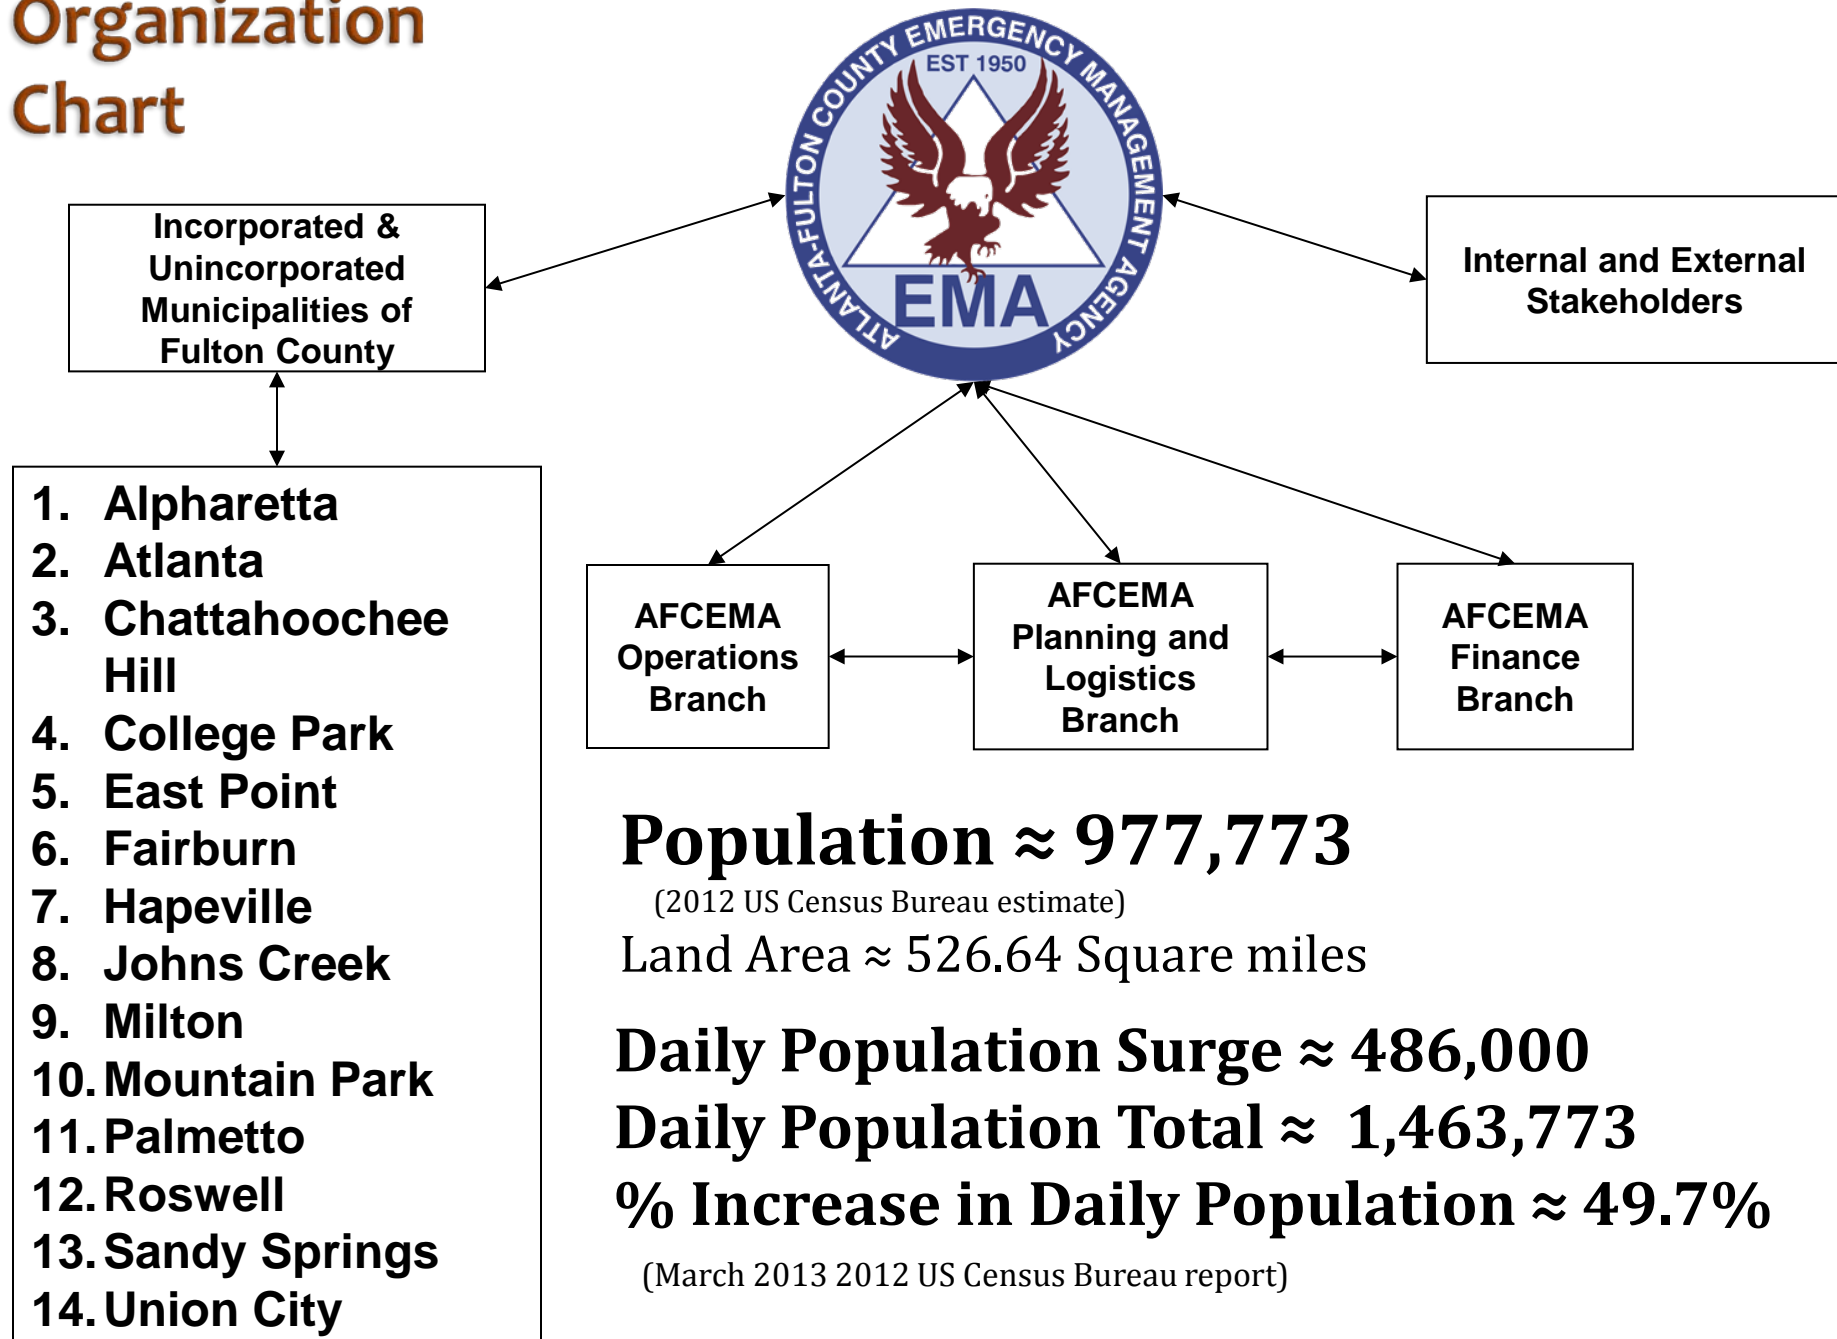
Organization Chart

ATLANTA-FULTON COUNTY EMERGENCY MANAGEMENT AGENCY
EST 1950
EMA

Incorporated & Unincorporated Municipalities of Fulton County

Internal and External Stakeholders

1. Alpharetta
2. Atlanta
3. Chattahoochee Hill
4. College Park
5. East Point
6. Fairburn
7. Hapeville
8. Johns Creek
9. Milton
10. Mountain Park
11. Palmetto
12. Roswell
13. Sandy Springs
14. Union City

AFCEMA Operations Branch

AFCEMA Planning and Logistics Branch

AFCEMA Finance Branch

Population ≈ 977,773
(2012 US Census Bureau estimate)
Land Area ≈ 526.64 Square miles

Daily Population Surge ≈ 486,000
Daily Population Total ≈ 1,463,773
% Increase in Daily Population ≈ 49.7%
(March 2013 2012 US Census Bureau report)